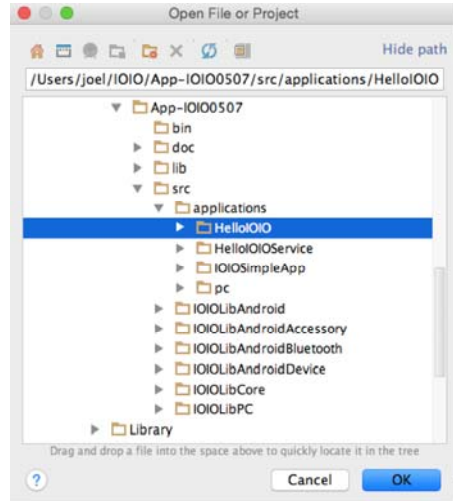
Open File or Project

Hide path

/Users/joel/IOIO/App-IOIO0507/src/applications/HelloIOIO

App-IOIO0507
bin
doc
lib
src
applications
HelloIOIO
HelloIOIOService
IOIOSimpleApp
pc
IOIOLibAndroid
IOIOLibAndroidAccessory
IOIOLibAndroidBluetooth
IOIOLibAndroidDevice
IOIOLibCore
IOIOLibPC
Library

Drag and drop a file into the space above to quickly locate it in the tree

?

Cancel

OK